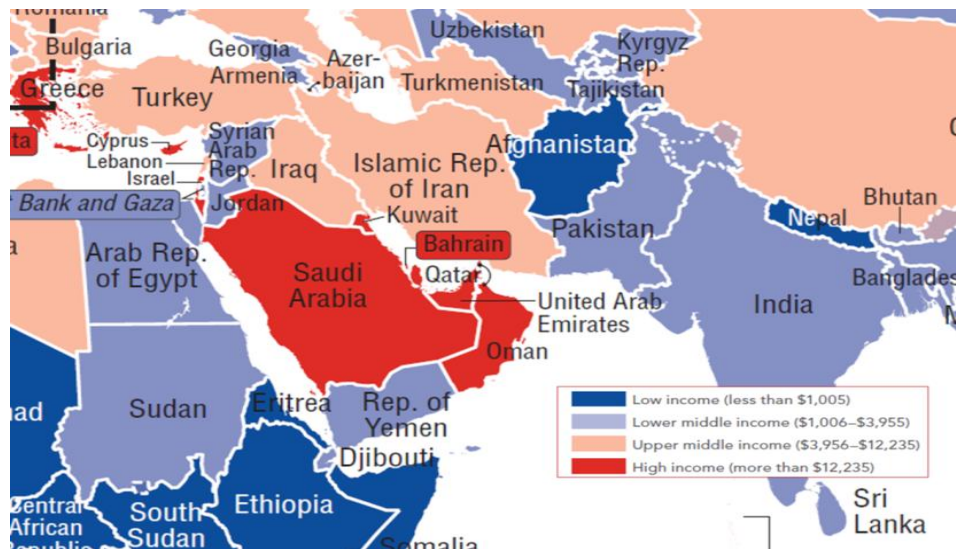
Romania
Bulgaria
Greece
Turkey
Georgia
Armenia
Azer-
baijan
Uzbekistan
Kyrgyz
Rep.
Tajikistan
Turkmenistan
ta
Cyprus
Lebanon
Israel
Syrian
Arab
Rep.
Iraq
Islamic Rep.
of Iran
Afghanistan
Bank and Gaza
Jordan
Kuwait
Bahrain
Qatar
Pakistan
Nepal
Bhutan
Arab Rep.
of Egypt
Saudi
Arabia
United Arab
Emirates
India
Banglades
Oman
ad
Sudan
Eritrea
Rep. of
Yemen
Djibouti
Ethiopia
Central
African
South
Sudan
Somalia
Sri
Lanka

| | |
|---|---|
| | Low income (less than \$1,005) |
| | Lower middle income (\$1,006–\$3,955) |
| | Upper middle income (\$3,956–\$12,235) |
| | High income (more than \$12,235) |